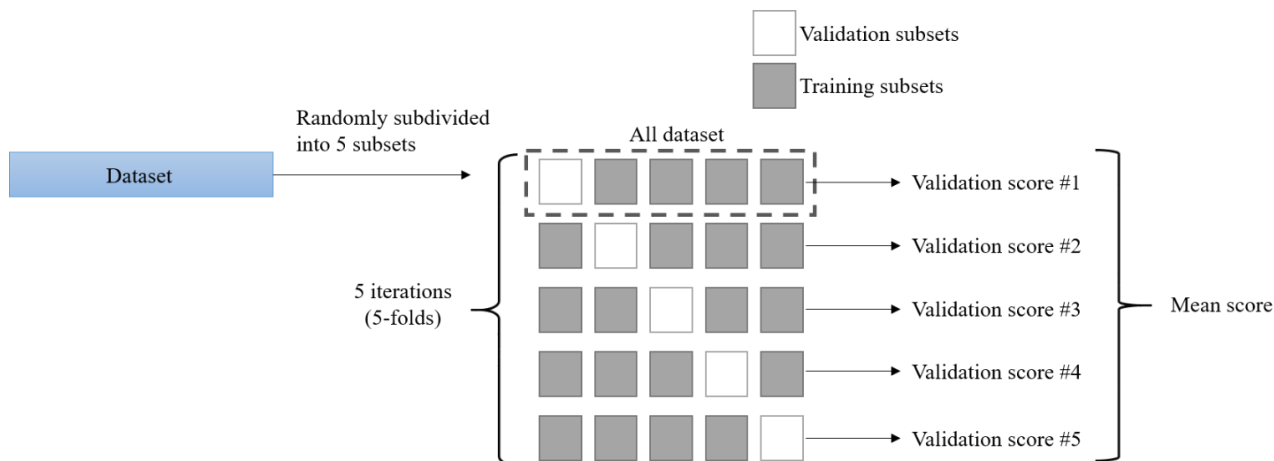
Validation subsets

Training subsets

Randomly subdivided into 5 subsets

All dataset

Dataset

Validation score #1

Validation score #2

5 iterations (5-folds)

Validation score #3

Mean score

Validation score #4

Validation score #5